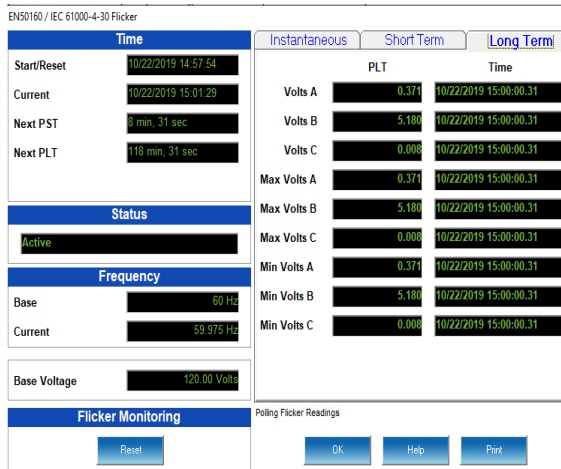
EN50160 / IEC 61000-4-30 Flicker

Time

Start/Reset 10/22/2019 14:57:54

Current 10/22/2019 15:01:29

Next PST 8 min, 31 sec

Next PLT 118 min, 31 sec

Status

Active

Frequency

Base 60 Hz

Current 59.975 Hz

Base Voltage 120.00 Volts

Flicker Monitoring

Reset

Instantaneous Short Term Long Term

| | PLT | Time |
|---|---|---|
| Volts A | 0.371 | 10/22/2019 15:00:00.31 |
| Volts B | 5.180 | 10/22/2019 15:00:00.31 |
| Volts C | 0.008 | 10/22/2019 15:00:00.31 |
| Max Volts A | 0.371 | 10/22/2019 15:00:00.31 |
| Max Volts B | 5.180 | 10/22/2019 15:00:00.31 |
| Max Volts C | 0.008 | 10/22/2019 15:00:00.31 |
| Min Volts A | 0.371 | 10/22/2019 15:00:00.31 |
| Min Volts B | 5.180 | 10/22/2019 15:00:00.31 |
| Min Volts C | 0.008 | 10/22/2019 15:00:00.31 |

Polling Flicker Readings

OK Help Print